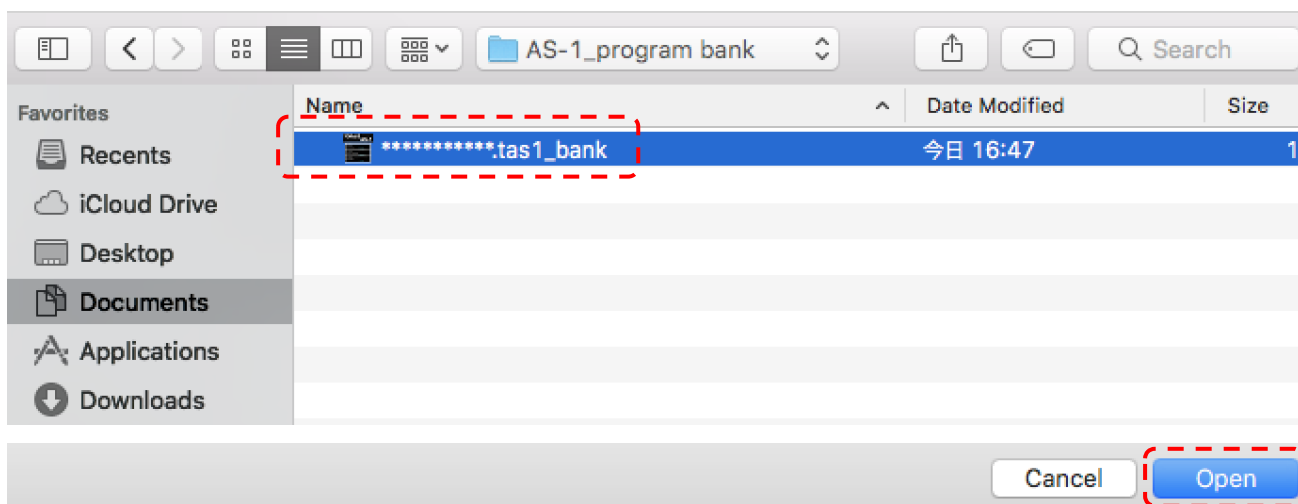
AS-1_program bank

Search

Favorites

Recents

iCloud Drive

Desktop

Documents

Applications

Downloads

| Name | Date Modified | Size |
|---|---|---|
| ************.tas1_bank | 今日 16:47 | 1 |

Cancel

Open